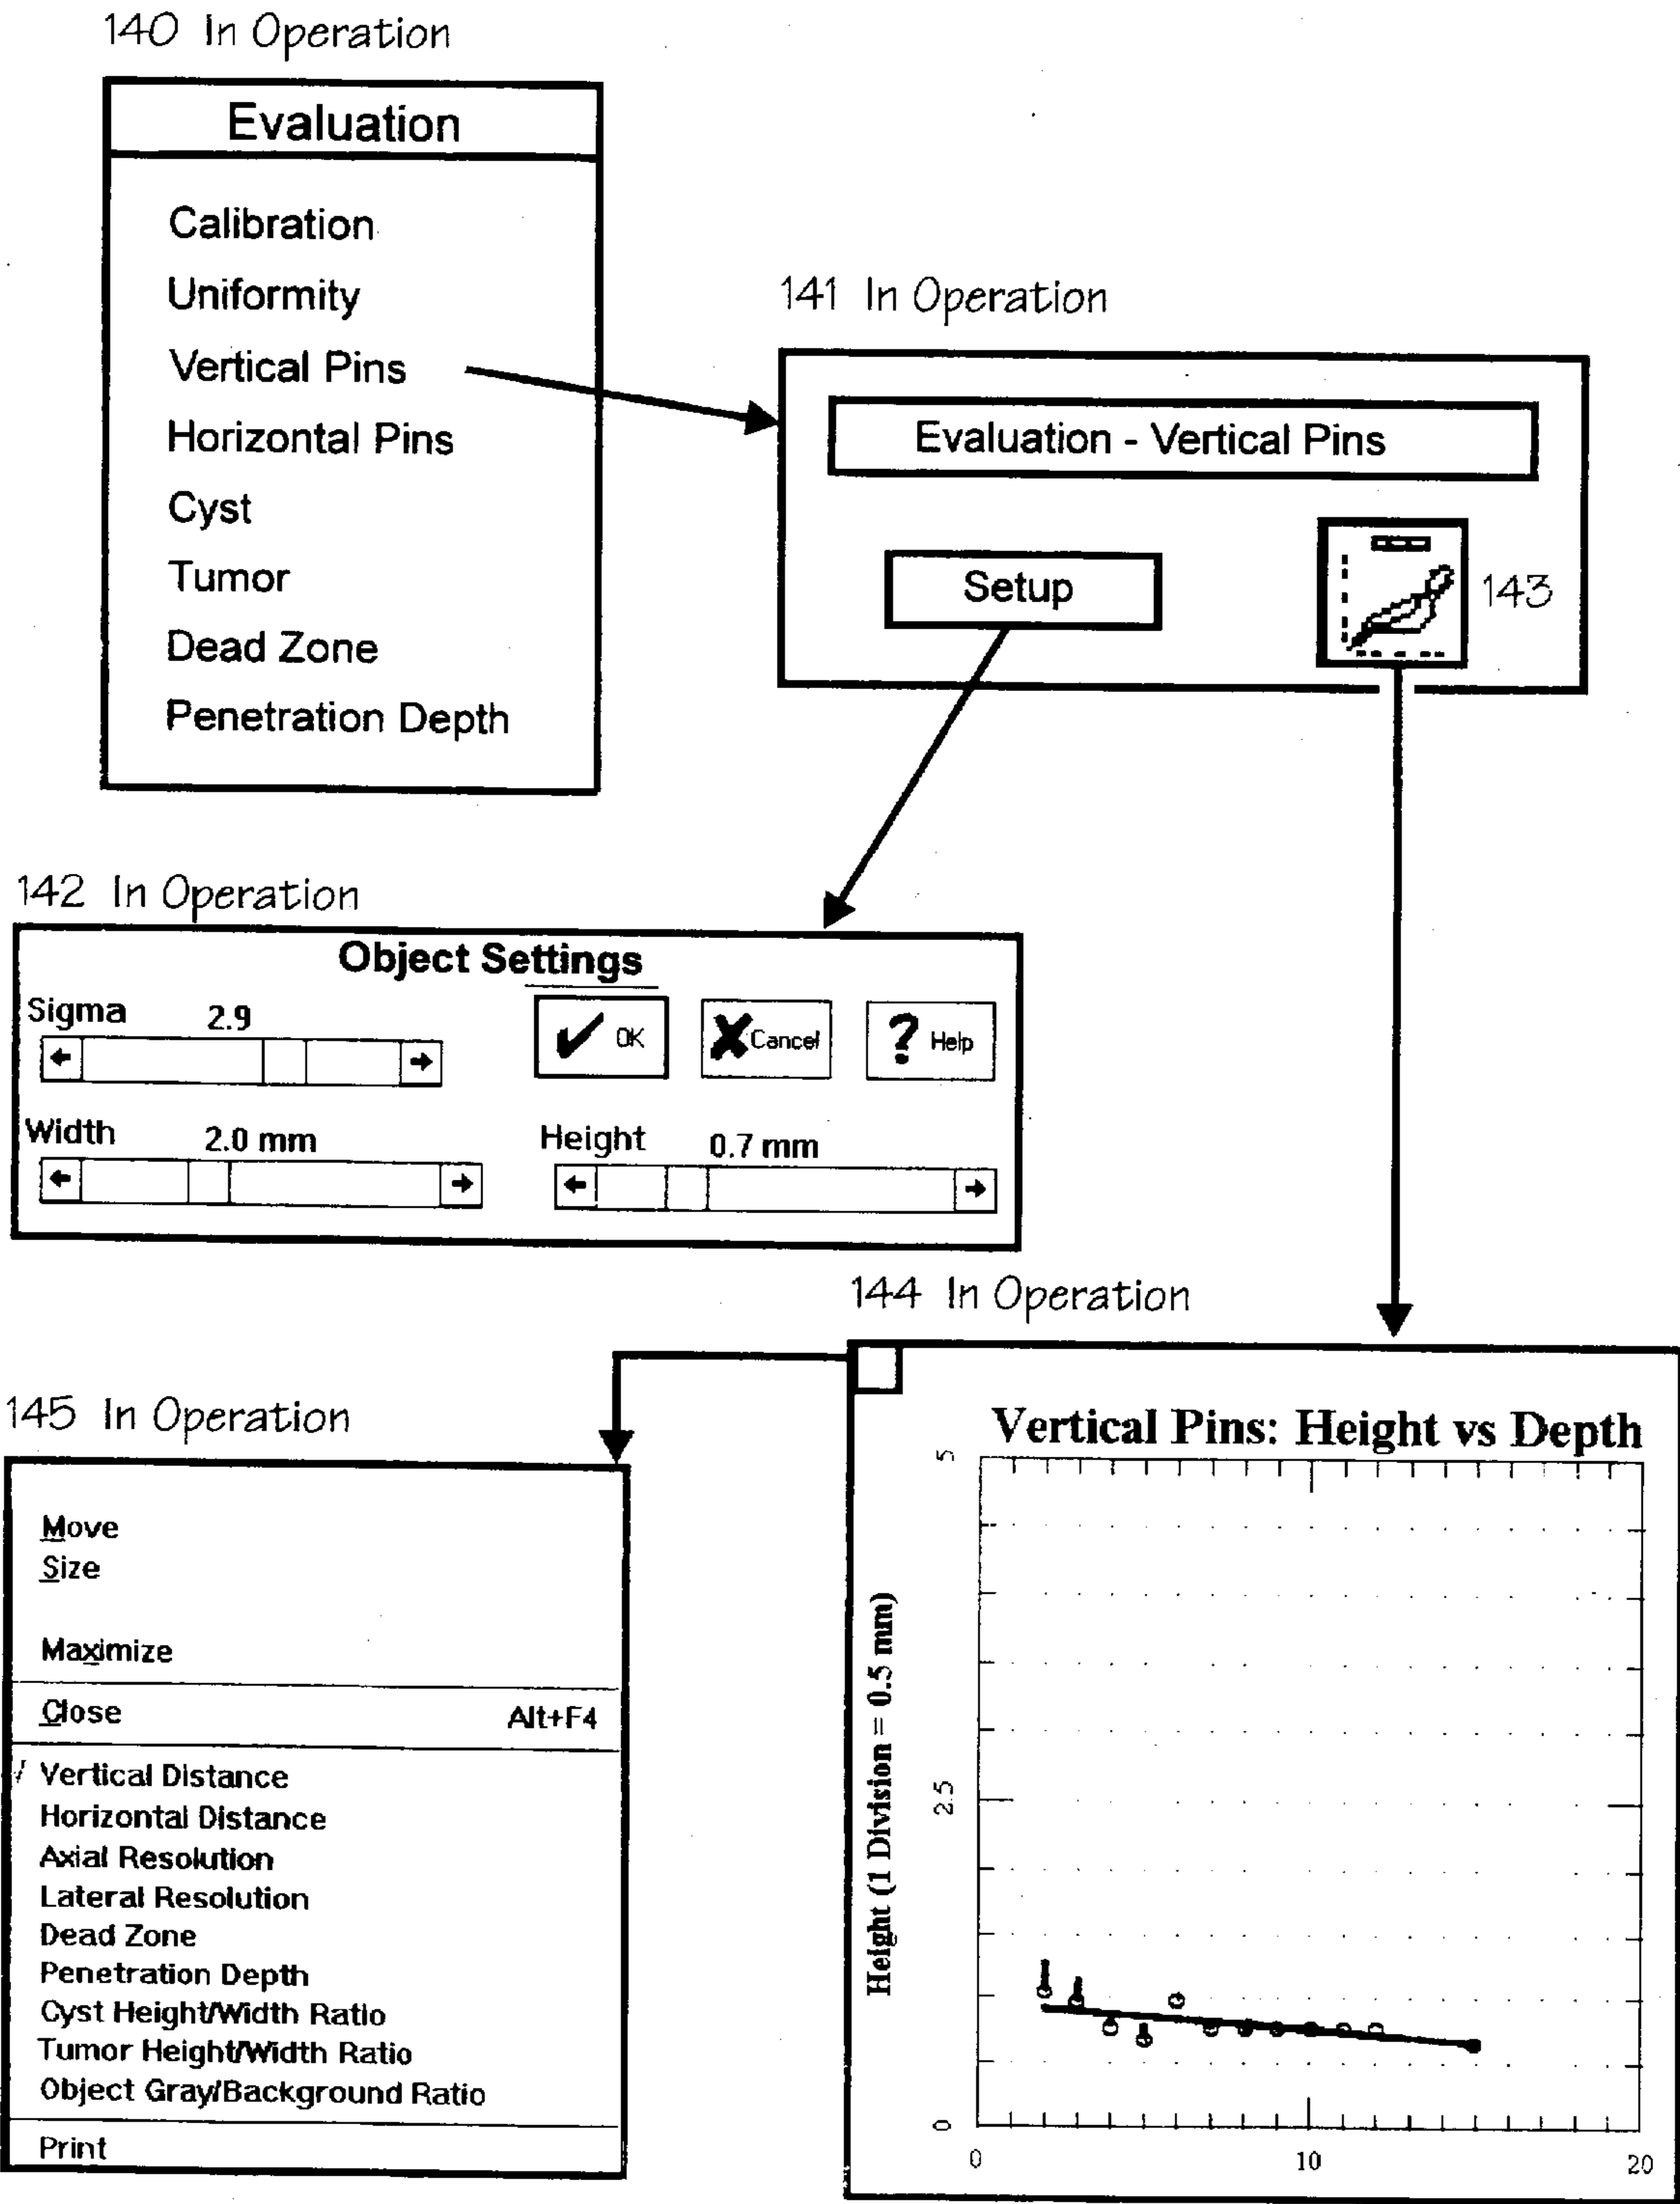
140 In Operation

Evaluation

Calibration
Uniformity
Vertical Pins
Horizontal Pins
Cyst
Tumor
Dead Zone
Penetration Depth

141 In Operation

Evaluation - Vertical Pins

Setup

143

142 In Operation

Object Settings

Sigma 2.9

OK Cancel Help

Width 2.0 mm

Height 0.7 mm

144 In Operation

145 In Operation

Move
Size

Maximize

Close Alt+F4

√ Vertical Distance
Horizontal Distance
Axial Resolution
Lateral Resolution
Dead Zone
Penetration Depth
Cyst Height/Width Ratio
Tumor Height/Width Ratio
Object Gray/Background Ratio

Print

Vertical Pins: Height vs Depth

Height (1 Division = 0.5 mm)

5

2.5

0

0

10

20